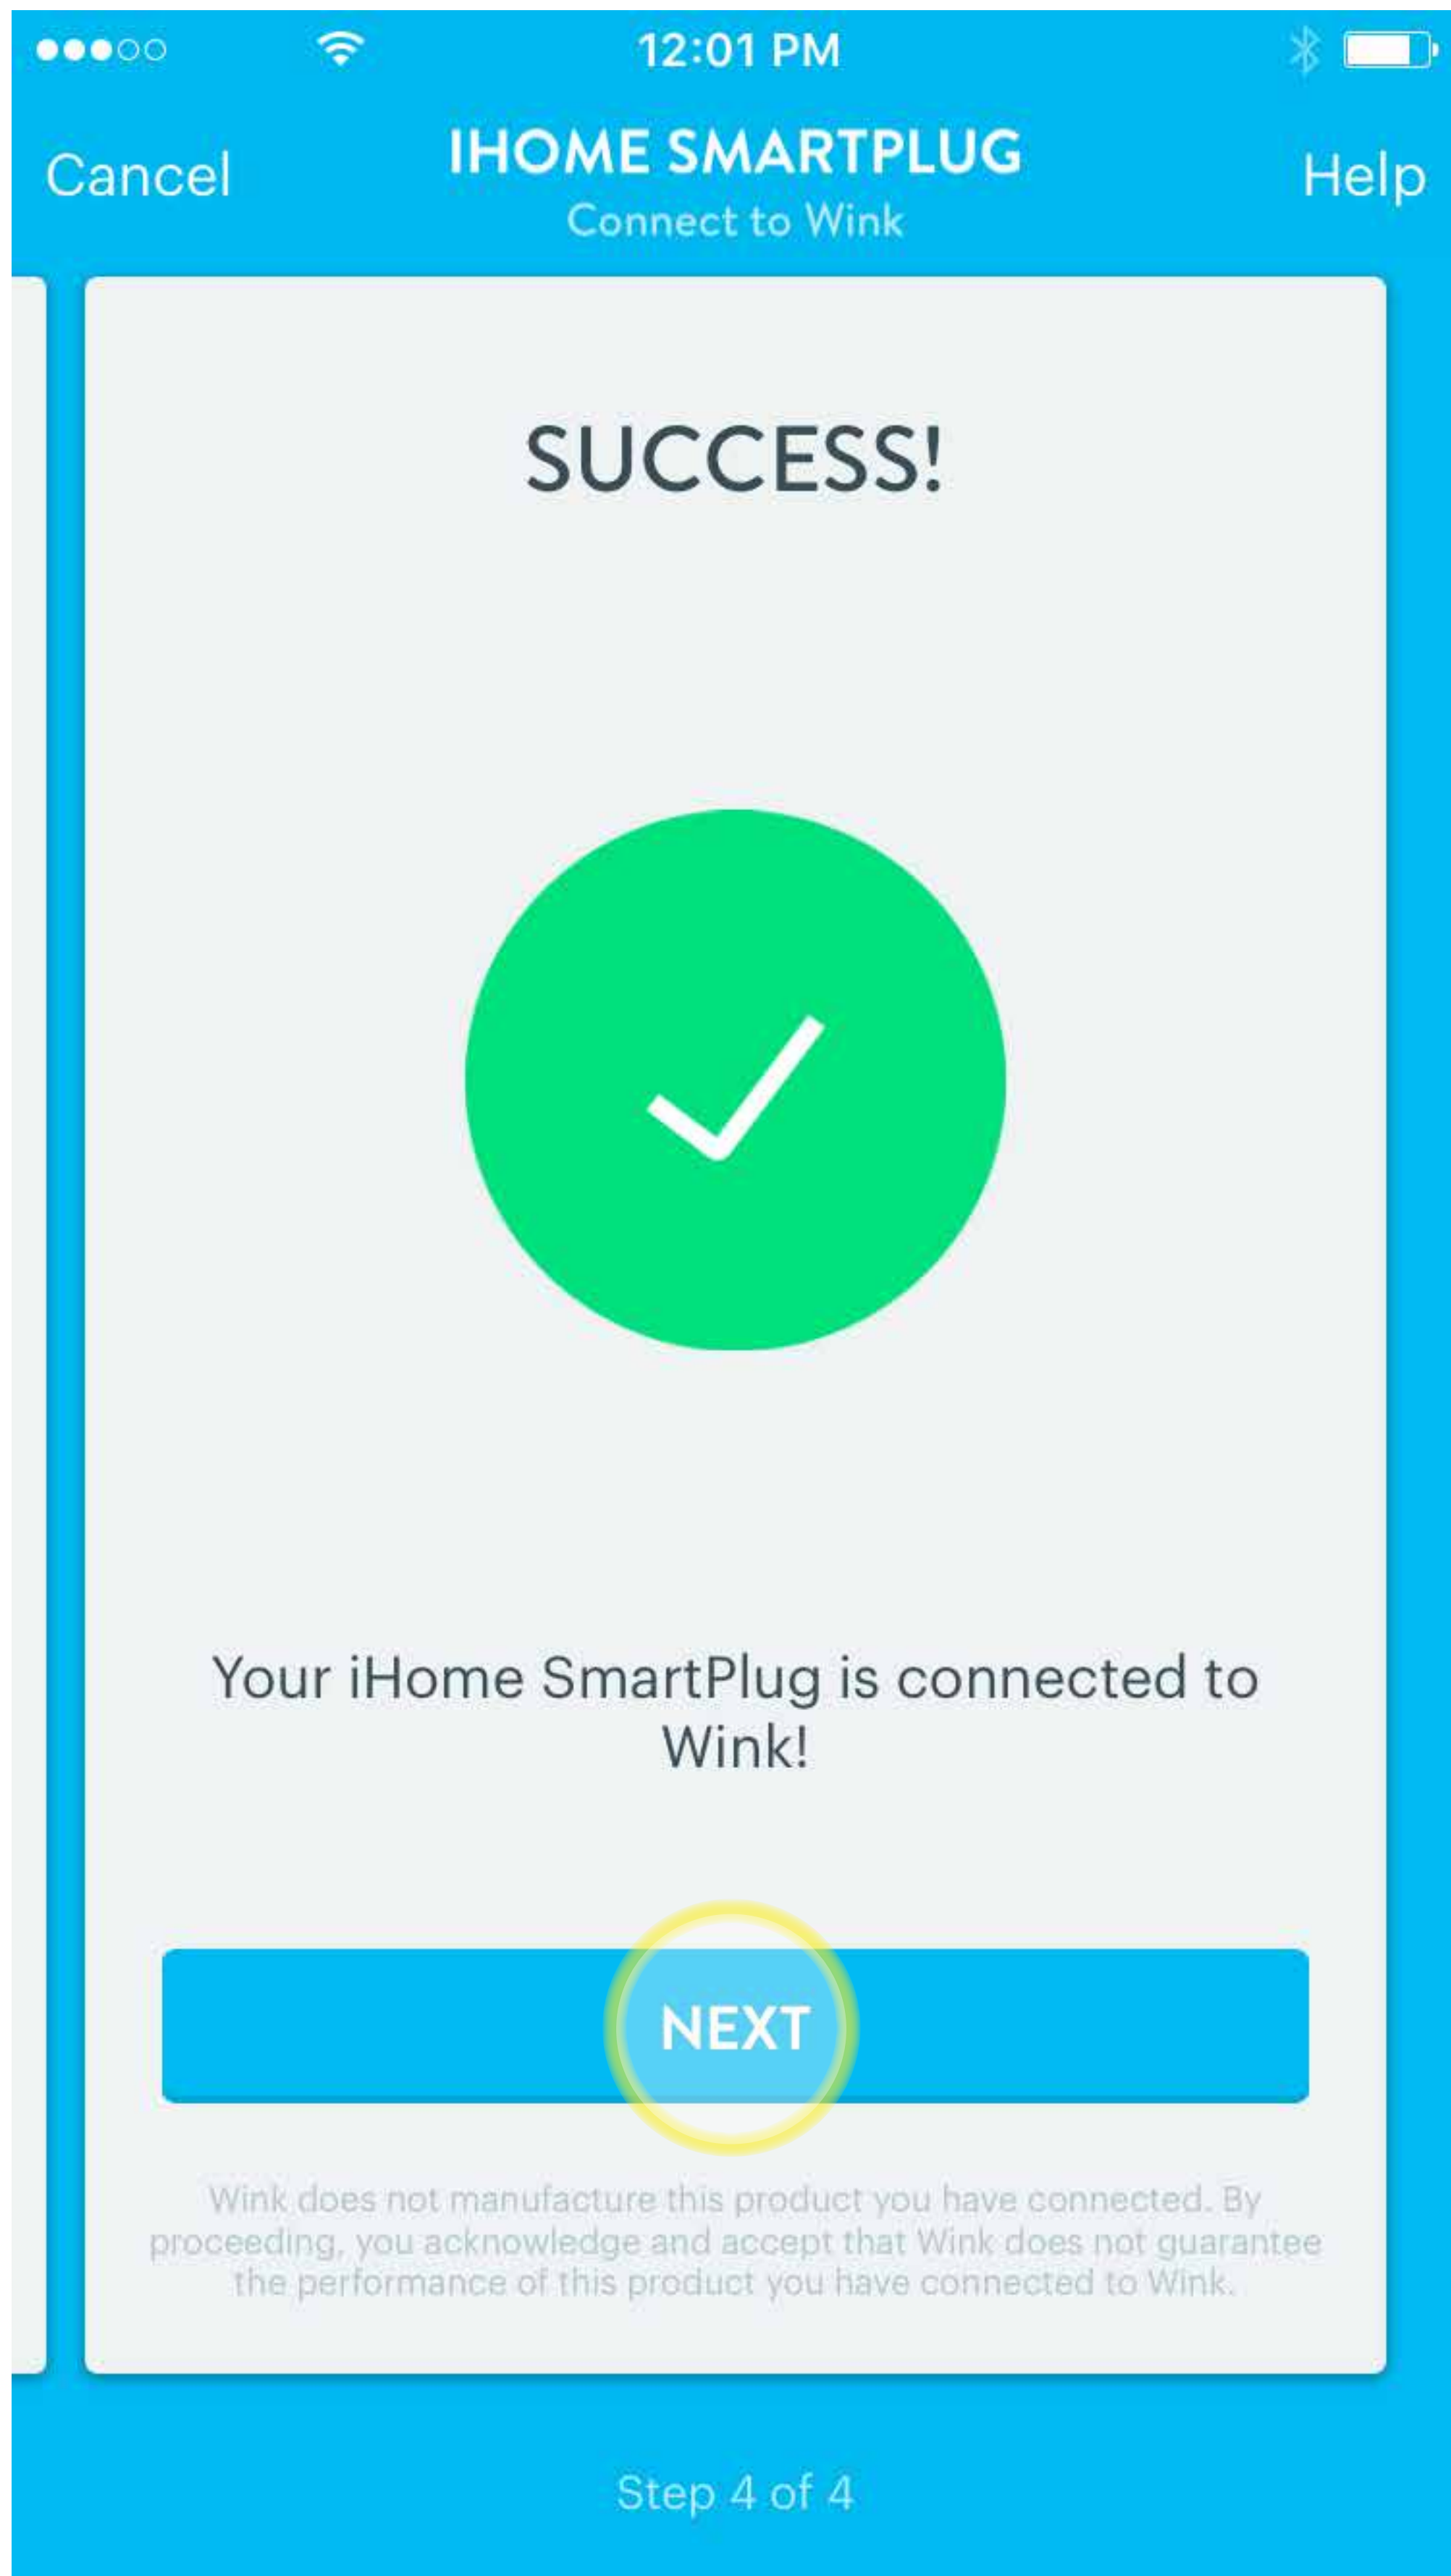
12:01 PM

Cancel

IHOME SMARTPLUG
Connect to Wink

Help

SUCCESS!

Your iHome SmartPlug is connected to Wink!

NEXT

Wink does not manufacture this product you have connected. By proceeding, you acknowledge and accept that Wink does not guarantee the performance of this product you have connected to Wink.

Step 4 of 4